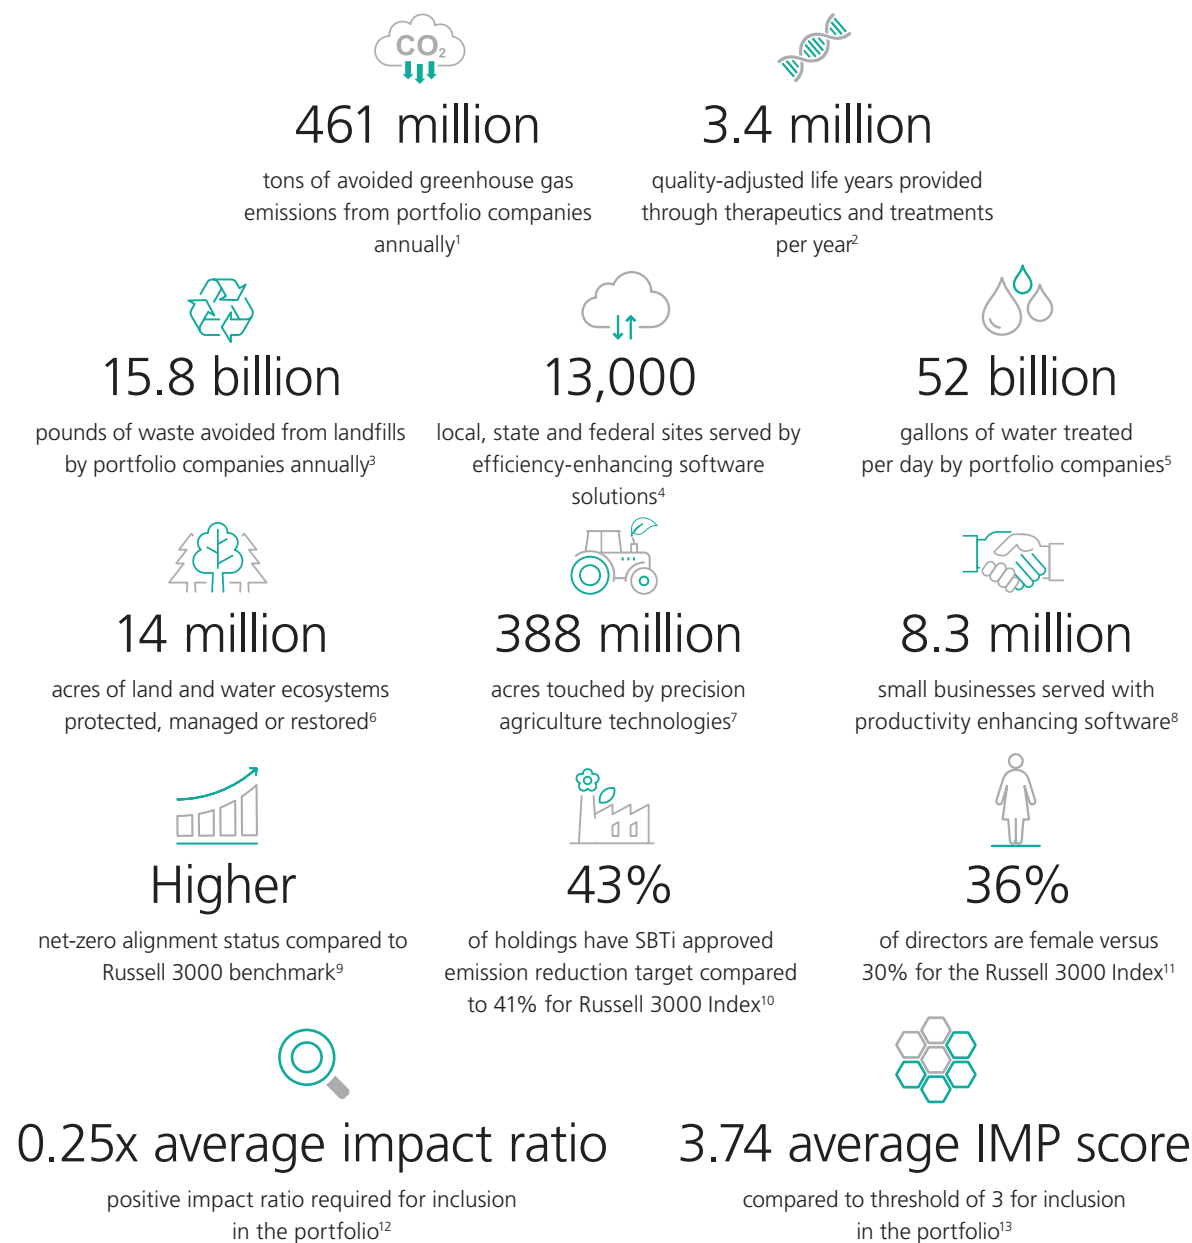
$CO_2$

461 million

tons of avoided greenhouse gas emissions from portfolio companies annually$^1$

3.4 million

quality-adjusted life years provided through therapeutics and treatments per year$^2$

15.8 billion

pounds of waste avoided from landfills by portfolio companies annually$^3$

13,000

local, state and federal sites served by efficiency-enhancing software solutions$^4$

52 billion

gallons of water treated per day by portfolio companies$^5$

14 million

acres of land and water ecosystems protected, managed or restored$^6$

388 million

acres touched by precision agriculture technologies$^7$

8.3 million

small businesses served with productivity enhancing software$^8$

Higher

net-zero alignment status compared to Russell 3000 benchmark$^9$

43%

of holdings have SBTi approved emission reduction target compared to 41% for Russell 3000 Index$^{10}$

36%

of directors are female versus 30% for the Russell 3000 Index$^{11}$

0.25x average impact ratio

positive impact ratio required for inclusion in the portfolio$^{12}$

3.74 average IMP score

compared to threshold of 3 for inclusion in the portfolio$^{13}$